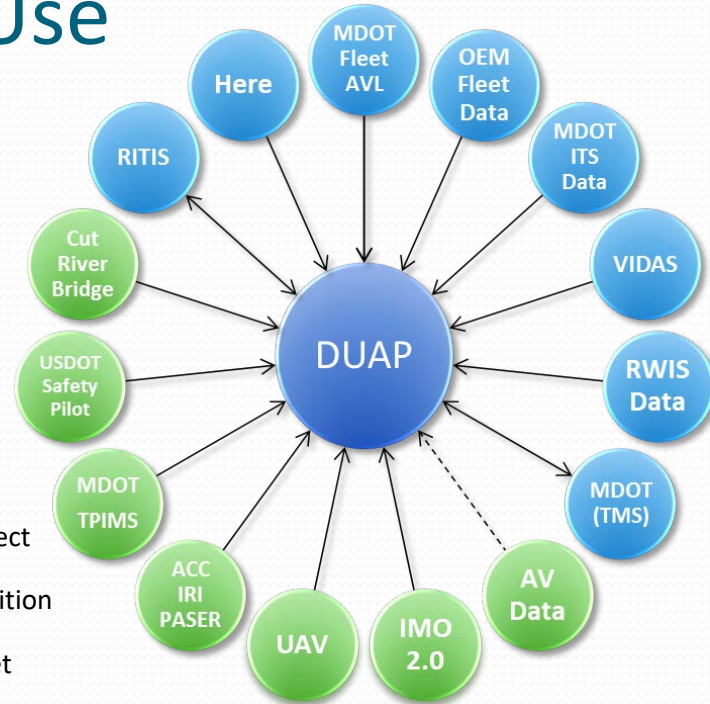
Use

MDOT Fleet AVL

OEM Fleet Data

Here

MDOT ITS Data

RITIS

VIDAS

Cut River Bridge

DUAP

RWIS Data

USDOT Safety Pilot

MDOT (TMS)

MDOT TPIMS

ect

AV Data

ACC IRI PASER

ition

IMO 2.0

UAV

t